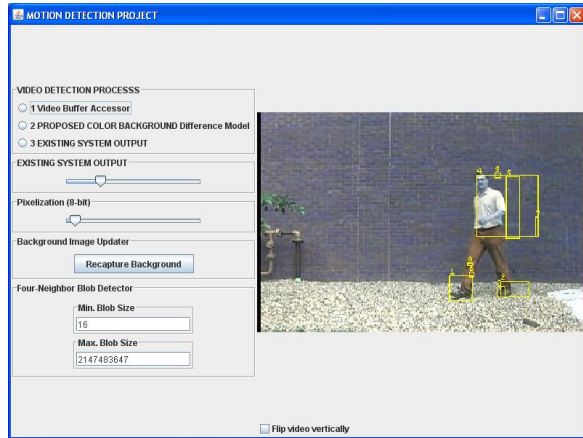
MOTION DETECTION PROJECT

VIDEO DETECTION PROCESSS

1 Video Buffer Accessor

2 PROPOSED COLOR BACKGROUND Difference Model

3 EXISTING SYSTEM OUTPUT

EXISTING SYSTEM OUTPUT

Pixelization (8-bit)

Background Image Updater

Recapture Background

Four-Neighbor Blob Detector

Min. Blob Size

16

Max. Blob Size

2147483647

Flip video vertically